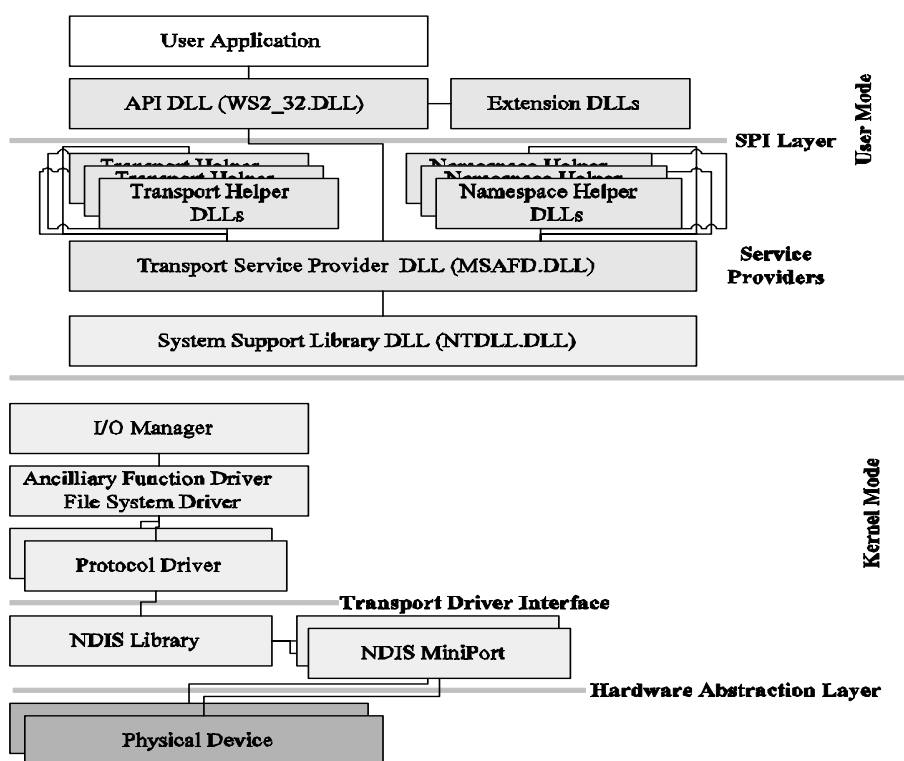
User Application

API DLL (WS2_32.DLL)

Extension DLLs

SPI Layer

User Mode

Transport Helper
Transport Helper
Transport Helper DLLs

Namespace Helper
Namespace Helper
Namespace Helper DLLs

Service Providers

Transport Service Provider DLL (MSAFD.DLL)

System Support Library DLL (NTDLL.DLL)

I/O Manager

Ancilliary Function Driver File System Driver

Kernel Mode

Protocol Driver

Transport Driver Interface

NDIS Library

NDIS MiniPort

Hardware Abstraction Layer

Physical Device